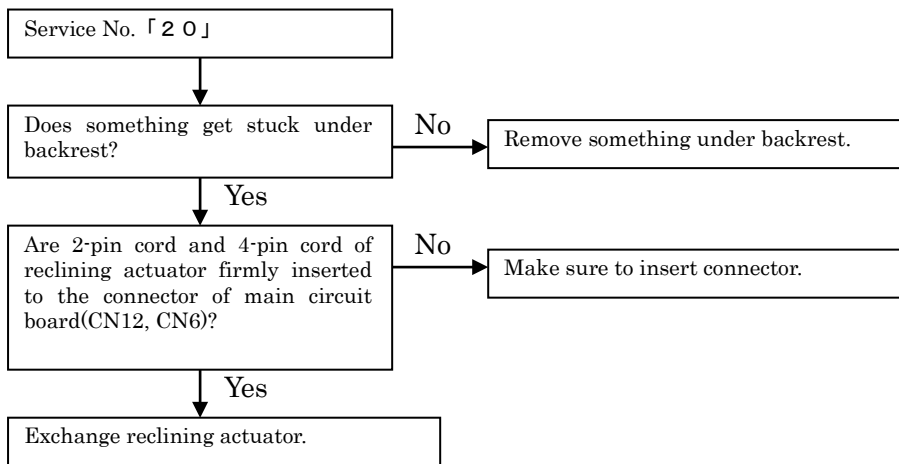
Service No.「２０」

Does something get stuck under backrest?

No

Remove something under backrest.

Yes

Are 2-pin cord and 4-pin cord of reclining actuator firmly inserted to the connector of main circuit board(CN12, CN6)?

No

Make sure to insert connector.

Yes

Exchange reclining actuator.